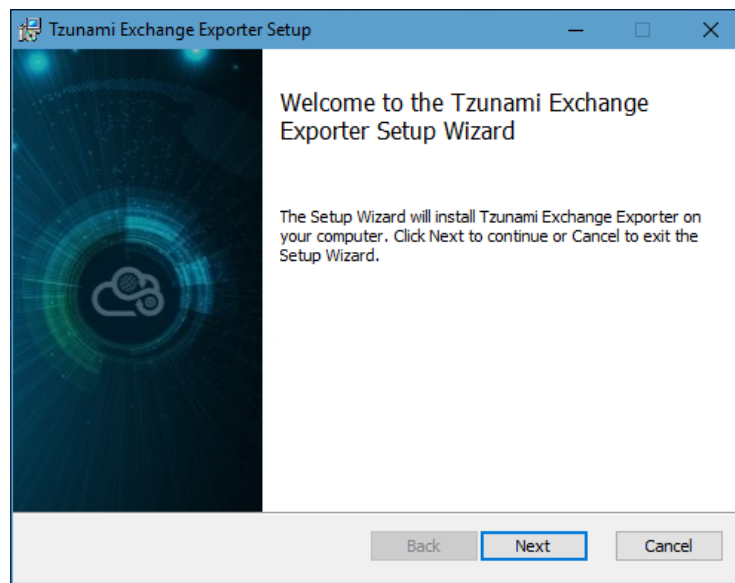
Tzunami Exchange Exporter Setup

Welcome to the Tzunami Exchange Exporter Setup Wizard

The Setup Wizard will install Tzunami Exchange Exporter on your computer. Click Next to continue or Cancel to exit the Setup Wizard.

Back
Next
Cancel